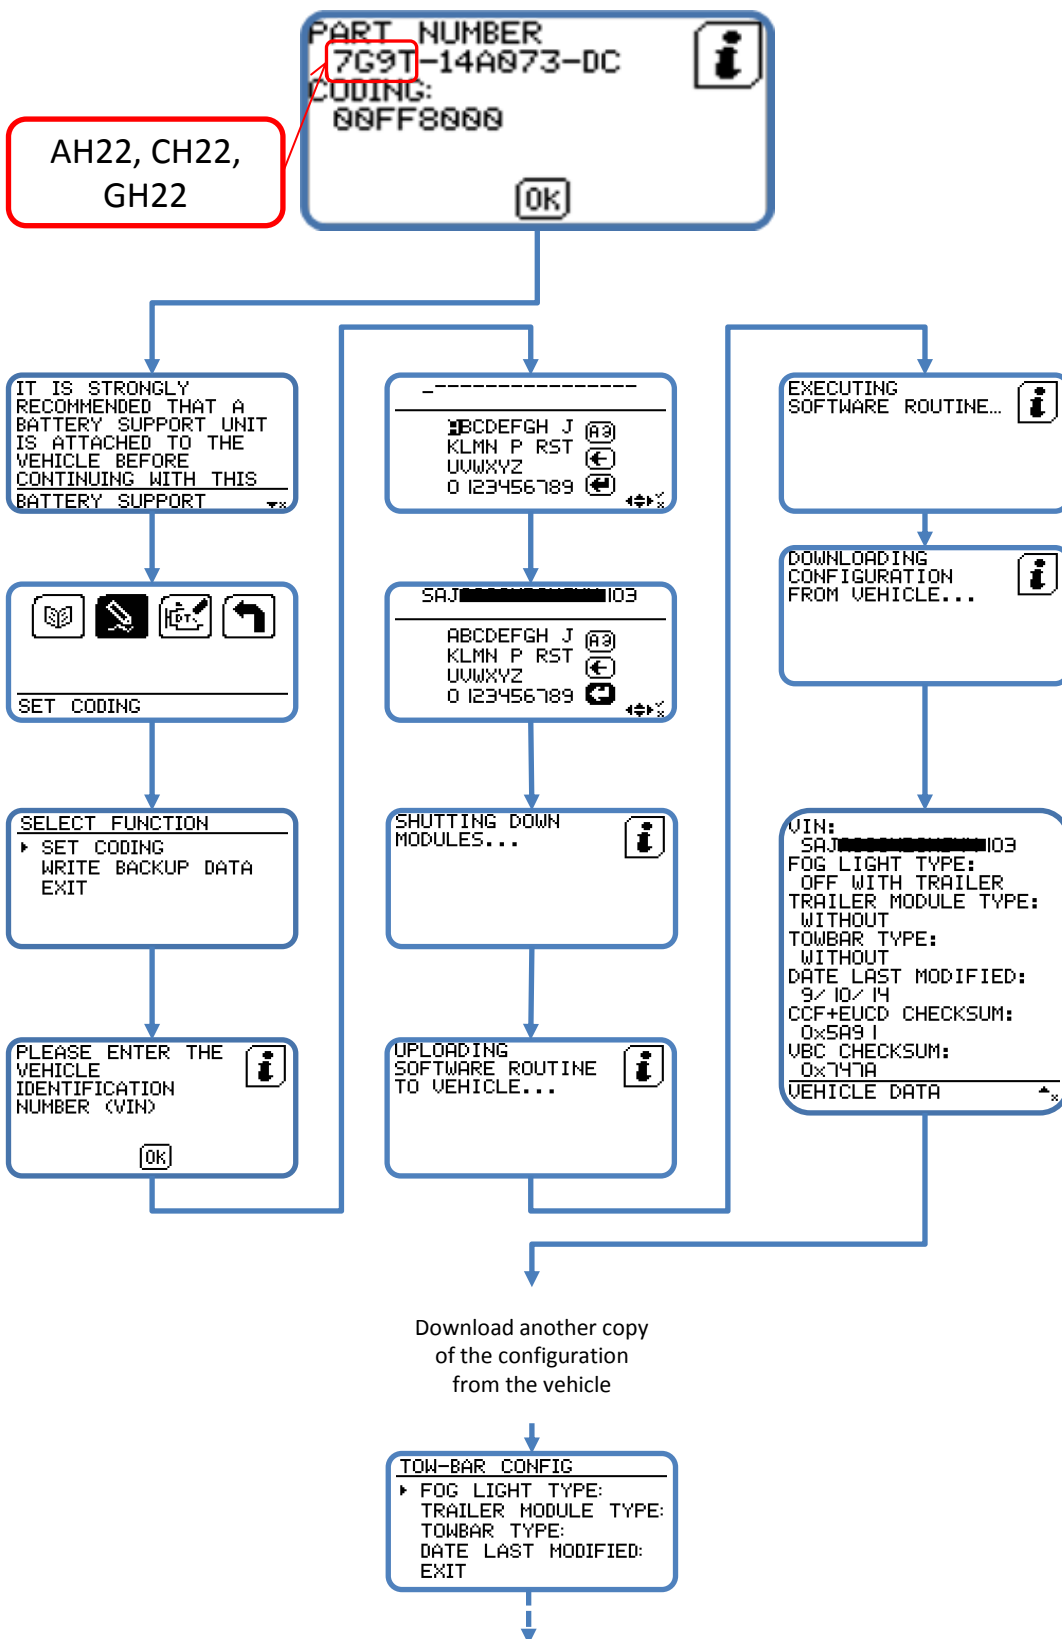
PART NUMBER
7G9T-14A073-DC
CODING:
00FF8000
OK

AH22, CH22, GH22

IT IS STRONGLY RECOMMENDED THAT A BATTERY SUPPORT UNIT IS ATTACHED TO THE VEHICLE BEFORE CONTINUING WITH THIS
BATTERY SUPPORT

SET CODING

SELECT FUNCTION
SET CODING
WRITE BACKUP DATA
EXIT

PLEASE ENTER THE VEHICLE IDENTIFICATION NUMBER (VIN)
OK

_----------------
ABCDEFGH J
KLMN P RST
UVWXYZ
0 123456789

SAJ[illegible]103
ABCDEFGH J
KLMN P RST
UVWXYZ
0 123456789

SHUTTING DOWN MODULES...

UPLOADING SOFTWARE ROUTINE TO VEHICLE...

EXECUTING SOFTWARE ROUTINE...

DOWNLOADING CONFIGURATION FROM VEHICLE...

VIN:
SAJ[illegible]103
FOG LIGHT TYPE:
OFF WITH TRAILER
TRAILER MODULE TYPE:
WITHOUT
TOWBAR TYPE:
WITHOUT
DATE LAST MODIFIED:
9/ 10/ 14
CCF+EUCD CHECKSUM:
0x5A9 1
VBC CHECKSUM:
0x747A
VEHICLE DATA

Download another copy of the configuration from the vehicle

TOW-BAR CONFIG
FOG LIGHT TYPE:
TRAILER MODULE TYPE:
TOWBAR TYPE:
DATE LAST MODIFIED:
EXIT